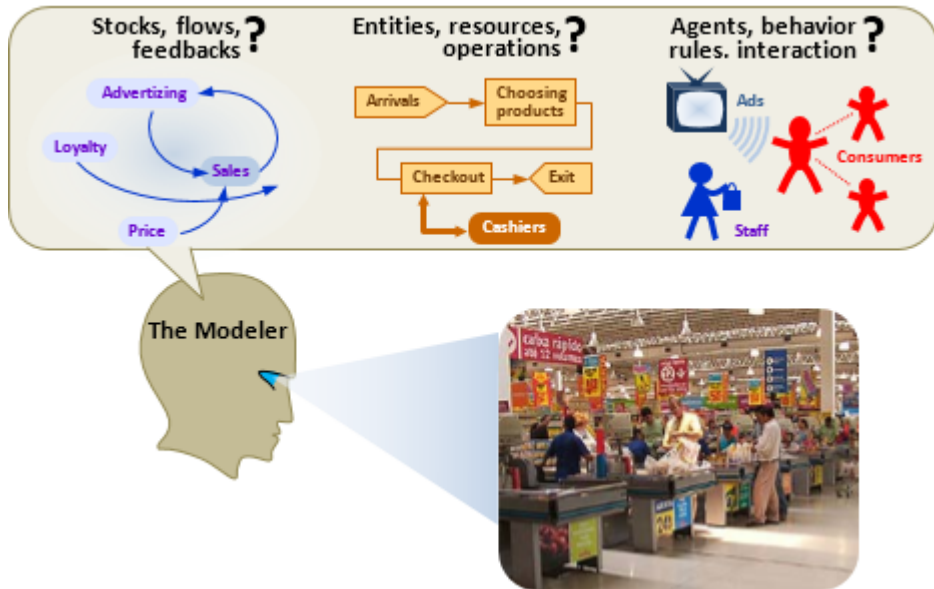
Stocks, flows, feedbacks?

Advertizing

Loyalty

Sales

Price

Entities, resources, operations?

Arrivals

Choosing products

Checkout

Exit

Cashiers

Agents, behavior rules. interaction?

Ads

Consumers

Staff

The Modeler

Caixa rápida
até 12 volumes